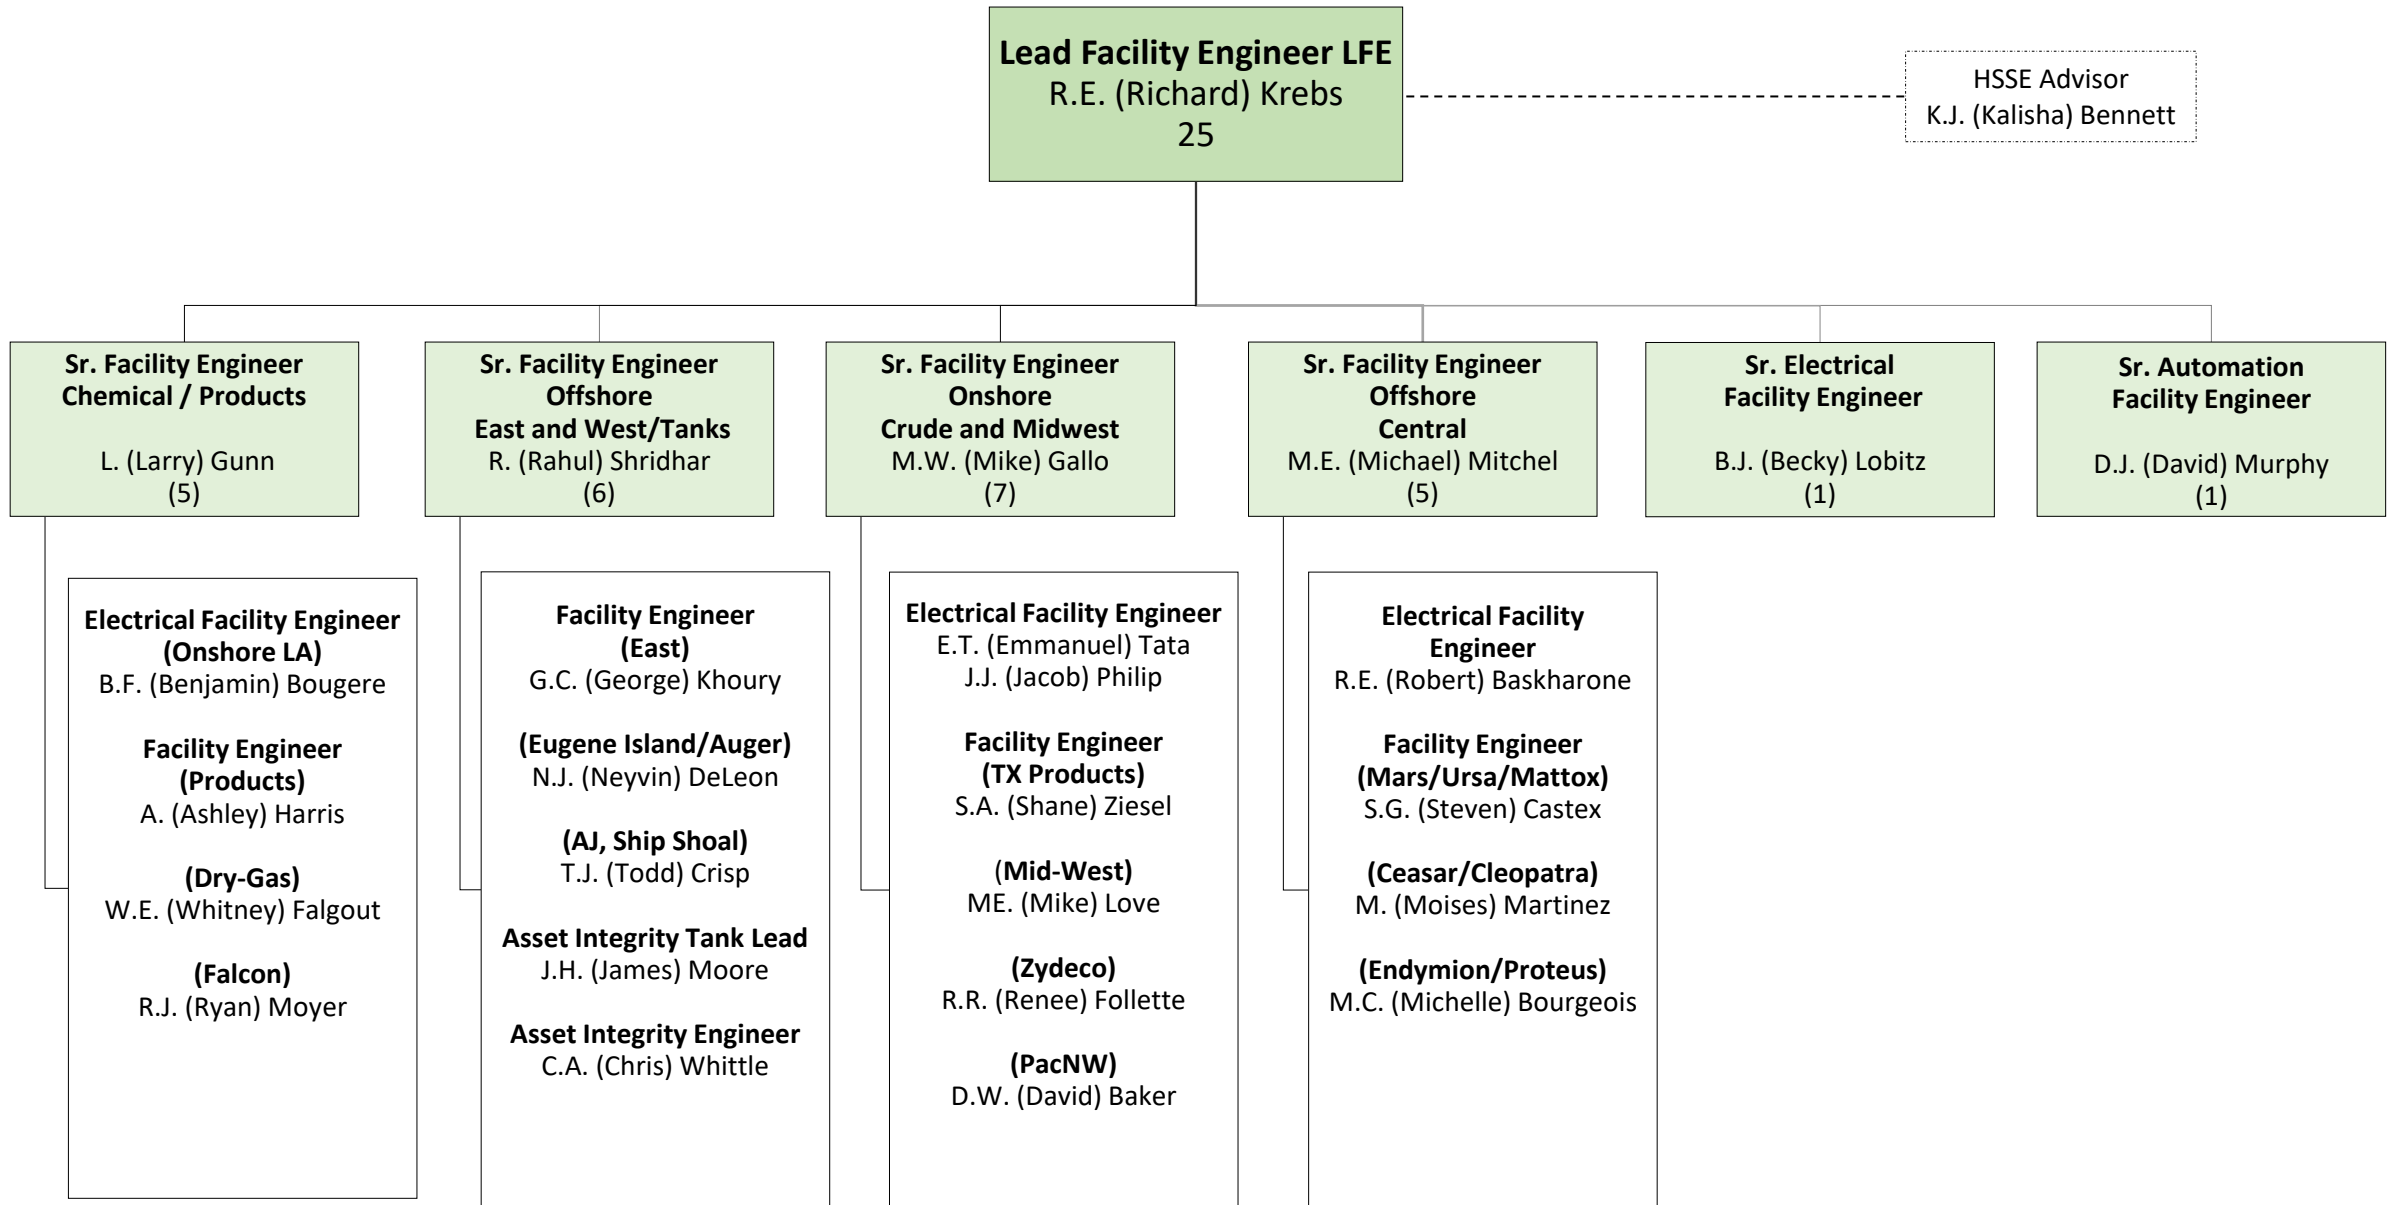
**Lead Facility Engineer LFE**
R.E. (Richard) Krebs
25

HSSE Advisor
K.J. (Kalisha) Bennett

**Sr. Facility Engineer Chemical / Products**
L. (Larry) Gunn
(5)

**Sr. Facility Engineer Offshore East and West/Tanks**
R. (Rahul) Shridhar
(6)

**Sr. Facility Engineer Onshore Crude and Midwest**
M.W. (Mike) Gallo
(7)

**Sr. Facility Engineer Offshore Central**
M.E. (Michael) Mitchel
(5)

**Sr. Electrical Facility Engineer**
B.J. (Becky) Lobitz
(1)

**Sr. Automation Facility Engineer**
D.J. (David) Murphy
(1)

**Electrical Facility Engineer (Onshore LA)**
B.F. (Benjamin) Bougere

**Facility Engineer (Products)**
A. (Ashley) Harris

**(Dry-Gas)**
W.E. (Whitney) Falgout

**(Falcon)**
R.J. (Ryan) Moyer

**Facility Engineer (East)**
G.C. (George) Khoury

**(Eugene Island/Auger)**
N.J. (Neyvin) DeLeon

**(AJ, Ship Shoal)**
T.J. (Todd) Crisp

**Asset Integrity Tank Lead**
J.H. (James) Moore

**Asset Integrity Engineer**
C.A. (Chris) Whittle

**Electrical Facility Engineer**
E.T. (Emmanuel) Tata
J.J. (Jacob) Philip

**Facility Engineer (TX Products)**
S.A. (Shane) Ziesel

**(Mid-West)**
ME. (Mike) Love

**(Zydeco)**
R.R. (Renee) Follette

**(PacNW)**
D.W. (David) Baker

**Electrical Facility Engineer**
R.E. (Robert) Baskharone

**Facility Engineer (Mars/Ursa/Mattox)**
S.G. (Steven) Castex

**(Ceasar/Cleopatra)**
M. (Moises) Martinez

**(Endymion/Proteus)**
M.C. (Michelle) Bourgeois